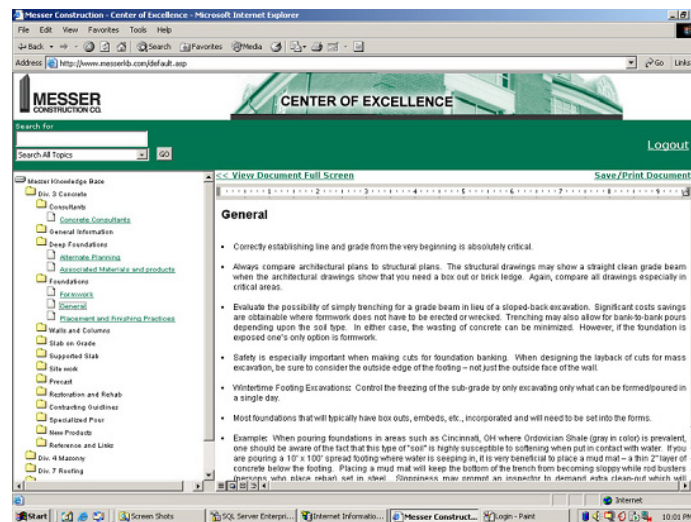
Messer Construction - Center of Excellence - Microsoft Internet Explorer

File Edit View Favorites Tools Help

Back Search Favorites Media

Address http://www.messerkb.com/default.asp

Go Links

MESSER CONSTRUCTION CO.

CENTER OF EXCELLENCE

Search for

Search All Topics

GO

Logout

Messer Knowledge Base
Div. 3 Concrete
Consultants
Concrete Consultants
General Information
Deep Foundations
Alternate Planning
Associated Materials and products
Foundations
Formwork
General
Placement and Finishing Practices
Walls and Columns
Slab on Grade
Supported Slab
Site work
Precast
Restoration and Rehab
Contracting Guidlines
Specialized Pour
New Products
Reference and Links
Div. 4 Masonry
Div. 7 Roofing

<< View Document Full Screen

Save/Print Document

General

• Correctly establishing line and grade from the very beginning is absolutely critical.

• Always compare architectural plans to structural plans. The structural drawings may show a straight clean grade beam when the architectural drawings show that you need a box out or brick ledge. Again, compare all drawings especially in critical areas.

• Evaluate the possibility of simply trenching for a grade beam in lieu of a sloped-back excavation. Significant costs savings are obtainable where formwork does not have to be erected or wrecked. Trenching may also allow for bank-to-bank pours depending upon the soil type. In either case, the wasting of concrete can be minimized. However, if the foundation is exposed one's only option is formwork.

• Safety is especially important when making cuts for foundation banking. When designing the layback of cuts for mass excavation, be sure to consider the outside edge of the footing – not just the outside face of the wall.

• Wintertime Footing Excavations: Control the freezing of the sub-grade by only excavating only what can be formed/poured in a single day.

• Most foundations that will typically have box outs, embeds, etc., incorporated and will need to be set into the forms.

• Example: When pouring foundations in areas such as Cincinnati, OH where Ordovician Shale (gray in color) is prevalent, one should be aware of the fact that this type of "soil" is highly susceptible to softening when put in contact with water. If you are pouring a 10' x 100' spread footing where water is seeping in, it is very beneficial to place a mud mat – a thin 2" layer of concrete below the footing. Placing a mud mat will keep the bottom of the trench from becoming sloppy while rod busters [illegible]

Internet

Start | Screen Shots | SQL Server Enterpri... | Internet Informatio... | Messer Construct... | Login - Paint | 10:01 PM